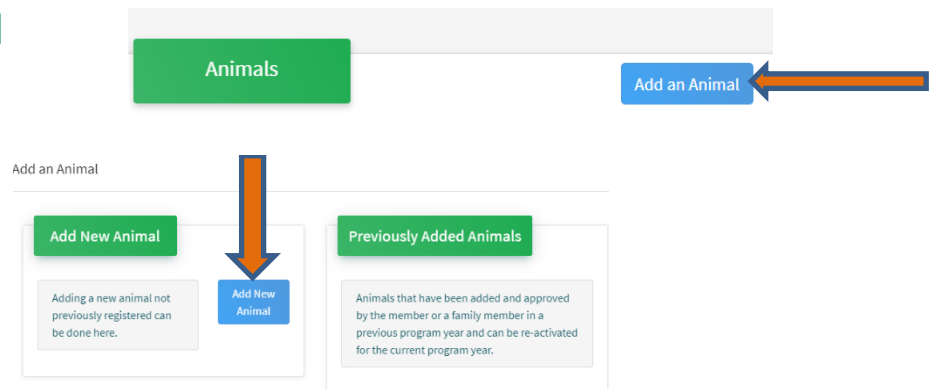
Animals

Add an Animal

Add an Animal

Add New Animal

Adding a new animal not previously registered can be done here.

Add New Animal

Previously Added Animals

Animals that have been added and approved by the member or a family member in a previous program year and can be re-activated for the current program year.